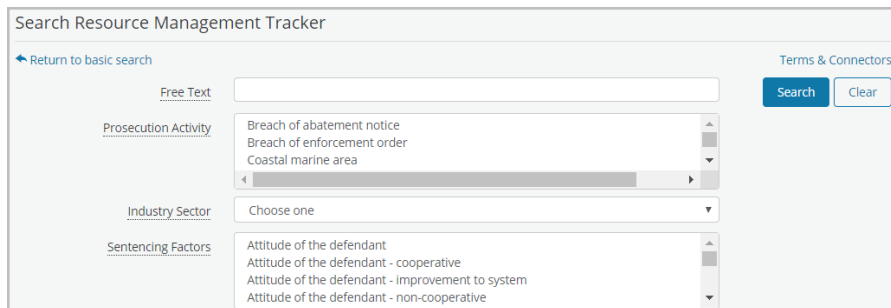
Search Resource Management Tracker

Return to basic search

Terms & Connectors

Free Text

Search

Clear

Prosecution Activity

Breach of abatement notice
Breach of enforcement order
Coastal marine area

Industry Sector

Choose one

Sentencing Factors

Attitude of the defendant
Attitude of the defendant - cooperative
Attitude of the defendant - improvement to system
Attitude of the defendant - non-cooperative